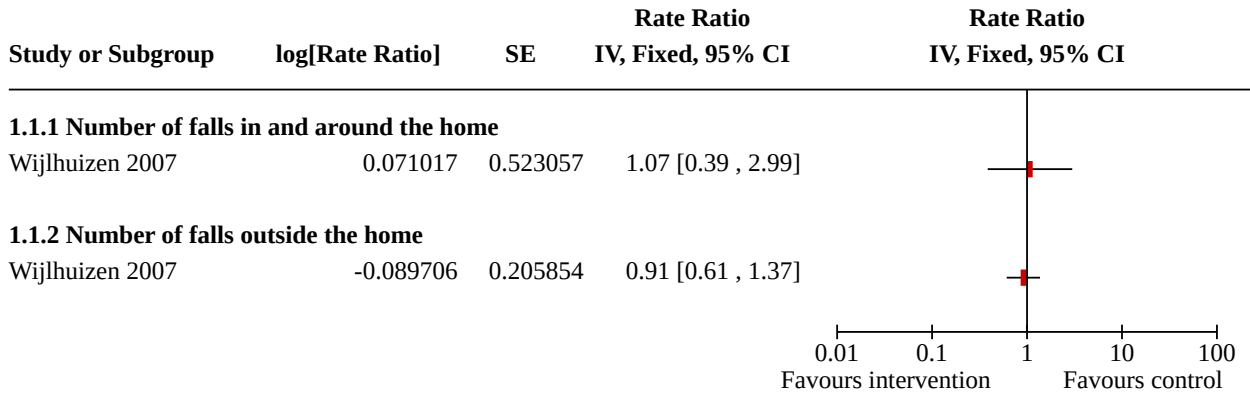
| Study or Subgroup | log[Rate Ratio] | SE | Rate Ratio IV, Fixed, 95% CI | Rate Ratio IV, Fixed, 95% CI |
|---|---|---|---|---|
| **1.1.1 Number of falls in and around the home** | | | | |
| Wijlhuizen 2007 | 0.071017 | 0.523057 | 1.07 [0.39 , 2.99] | |
| **1.1.2 Number of falls outside the home** | | | | |
| Wijlhuizen 2007 | -0.089706 | 0.205854 | 0.91 [0.61 , 1.37] | |

0.01 0.1 1 10 100
Favours intervention Favours control